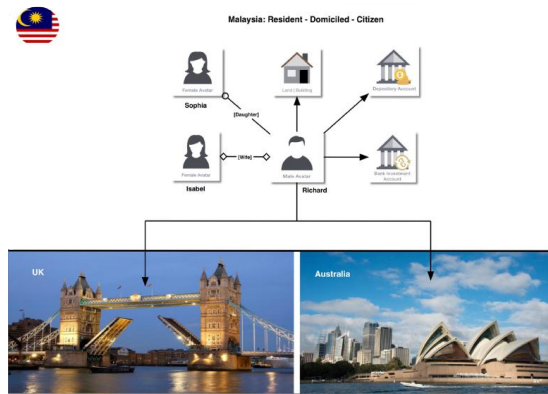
Malaysia: Resident - Domiciled - Citizen

Female Avatar
Sophia

Land / Building

Depository Account

[Daughter]

Female Avatar
Isabel

[Wife]

Male Avatar
Richard

Bank Investment Account

UK

Australia